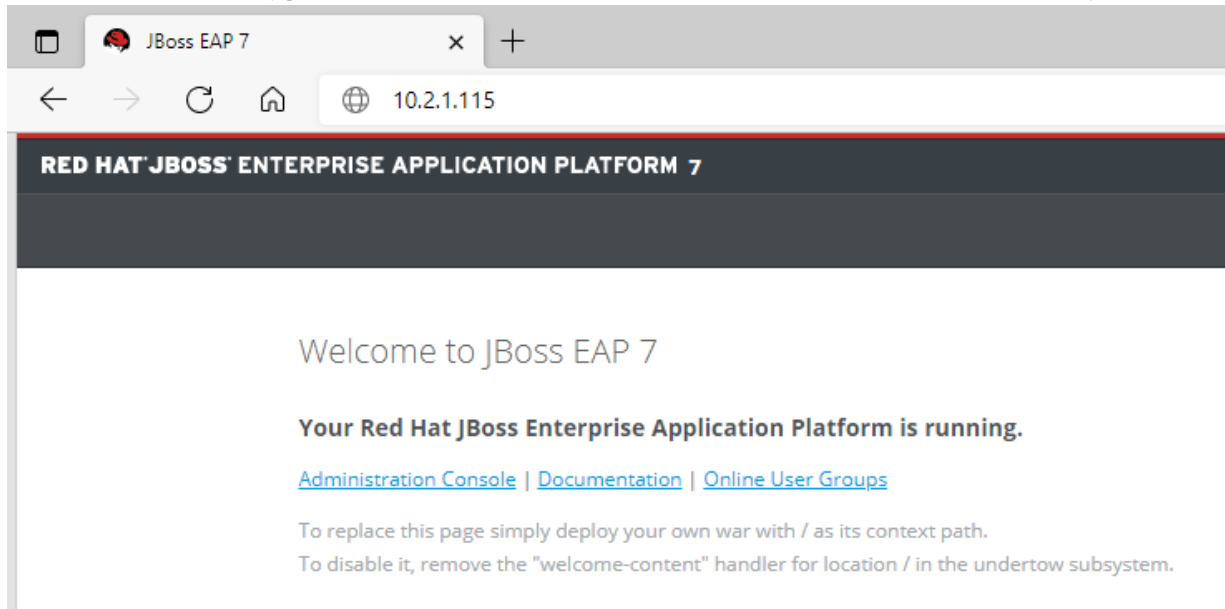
JBoss EAP 7

10.2.1.115

RED HAT® JBOSS® ENTERPRISE APPLICATION PLATFORM 7

Welcome to JBoss EAP 7

Your Red Hat JBoss Enterprise Application Platform is running.

Administration Console | Documentation | Online User Groups

To replace this page simply deploy your own war with / as its context path.
To disable it, remove the "welcome-content" handler for location / in the undertow subsystem.